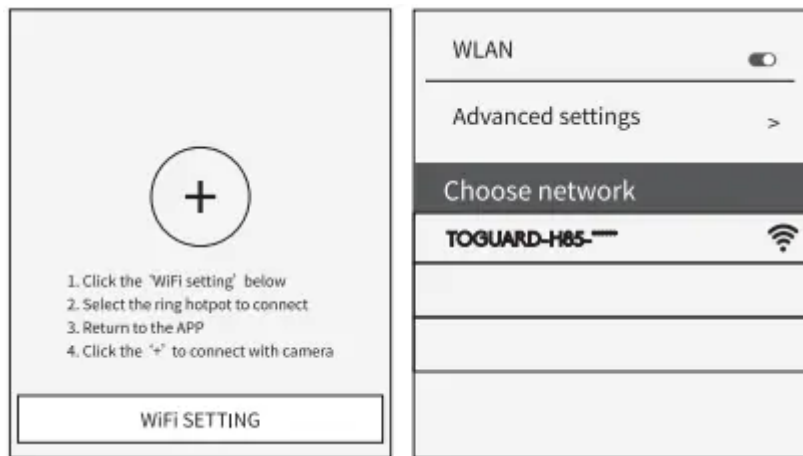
+

1. Click the 'WiFi setting' below
2. Select the ring hotpot to connect
3. Return to the APP
4. Click the '+' to connect with camera

WiFi SETTING

WLAN

Advanced settings >

Choose network

TOGUARD-H85-\*\*\*\*